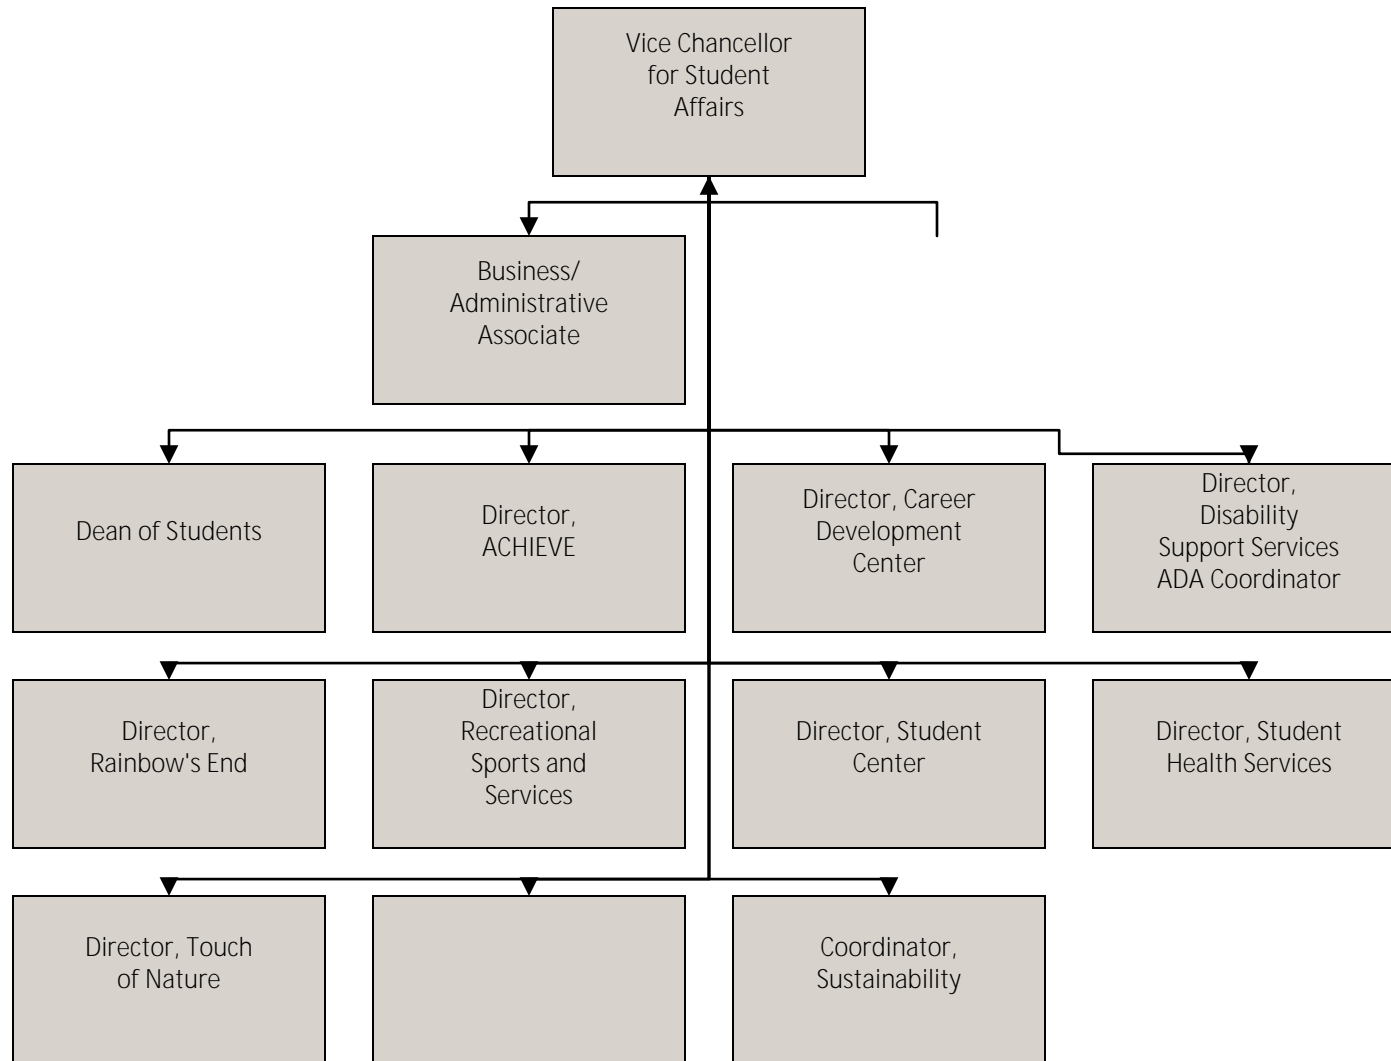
Vice Chancellor for Student Affairs

Business/ Administrative Associate

Dean of Students

Director, ACHIEVE

Director, Career Development Center

Director, Disability Support Services ADA Coordinator

Director, Rainbow's End

Director, Recreational Sports and Services

Director, Student Center

Director, Student Health Services

Director, Touch of Nature

Coordinator, Sustainability